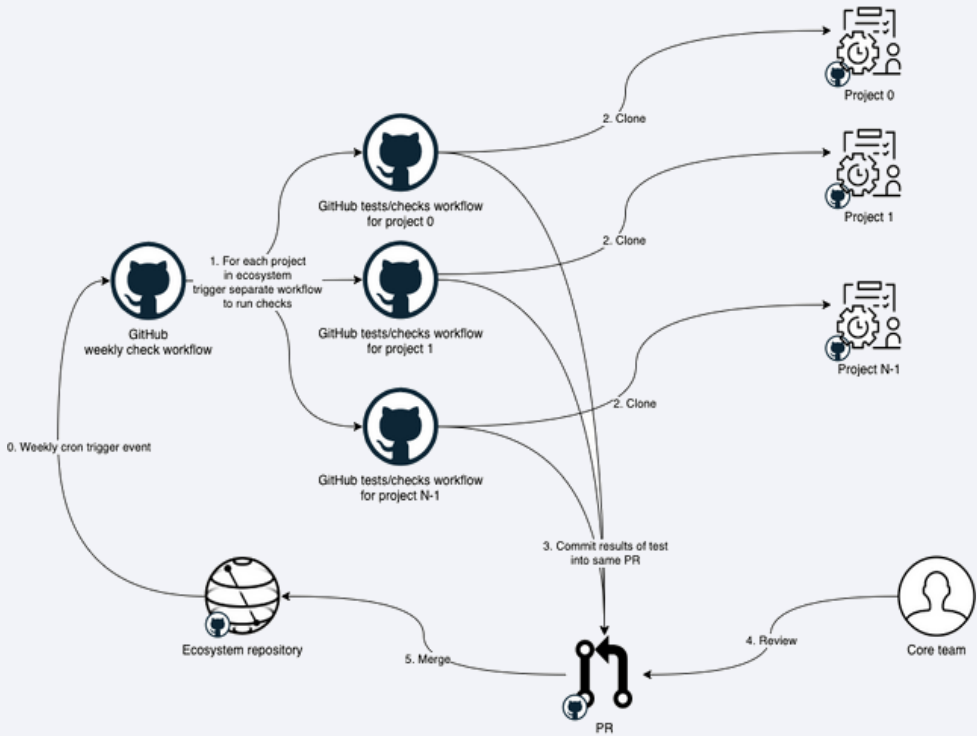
Project 0

2. Clone

Project 1

GitHub tests/checks workflow for project 0

2. Clone

1. For each project in ecosystem trigger separate workflow to run checks

GitHub weekly check workflow

GitHub tests/checks workflow for project 1

Project N-1

2. Clone

0. Weekly cron trigger event

GitHub tests/checks workflow for project N-1

3. Commit results of test into same PR

Ecosystem repository

5. Merge

4. Review

Core team

PR